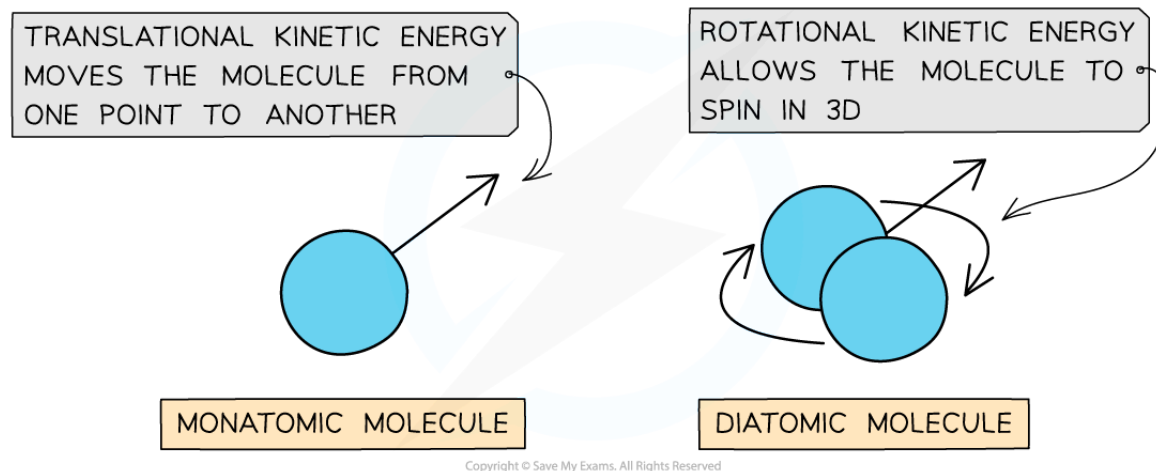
TRANSLATIONAL KINETIC ENERGY MOVES THE MOLECULE FROM ONE POINT TO ANOTHER

ROTATIONAL KINETIC ENERGY ALLOWS THE MOLECULE TO SPIN IN 3D

MONATOMIC MOLECULE

DIATOMIC MOLECULE

Copyright © Save My Exams. All Rights Reserved